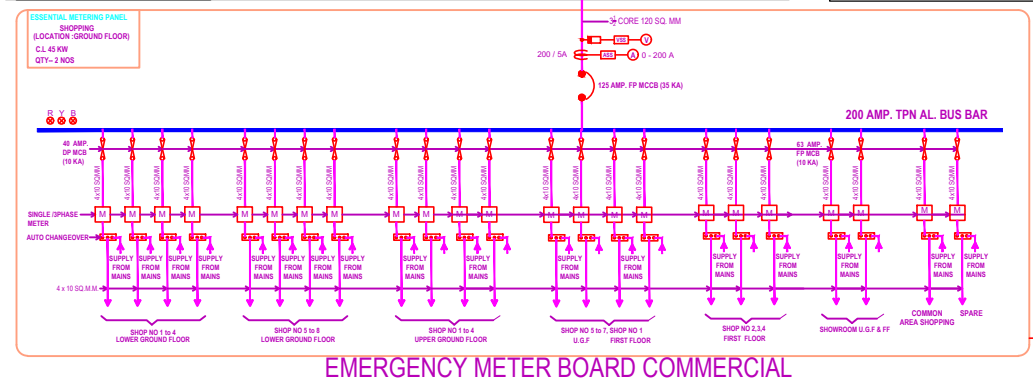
ESSENTIAL METERING PANEL
SHOPPING
(LOCATION :GROUND FLOOR)
C.L 45 KW
QTY– 2 NOS

3½ CORE 120 SQ. MM
VSS V
200 / 5A
ASS A 0 - 200 A
125 AMP. FP MCCB (35 KA)

R Y B

200 AMP. TPN AL. BUS BAR

40 AMP. DP MCB (10 KA)

63 AMP. FP MCB (10 KA)

4x10 SQMM 4x10 SQMM 4x10 SQMM 4x10 SQMM 4x10 SQMM 4x10 SQMM 4x10 SQMM 4x10 SQMM 4x10 SQMM 4x10 SQMM 4x10 SQMM 4x10 SQMM 4x10 SQMM 4x10 SQMM 4x10 SQMM 4x10 SQMM 4x10 SQMM 4x10 SQMM 4x10 SQMM 4x10 SQMM 4x10 SQMM

SINGLE /3PHASE METER
M M M M M M M M M M M M M M M M M M M M M

AUTO CHANGEOVER

SUPPLY FROM MAINS SUPPLY FROM MAINS SUPPLY FROM MAINS SUPPLY FROM MAINS SUPPLY FROM MAINS SUPPLY FROM MAINS SUPPLY FROM MAINS SUPPLY FROM MAINS SUPPLY FROM MAINS SUPPLY FROM MAINS SUPPLY FROM MAINS SUPPLY FROM MAINS SUPPLY FROM MAINS SUPPLY FROM MAINS SUPPLY FROM MAINS SUPPLY FROM MAINS SUPPLY FROM MAINS SUPPLY FROM MAINS SUPPLY FROM MAINS SUPPLY FROM MAINS SUPPLY FROM MAINS

4 x 10 SQ.M.M.

SHOP NO 1 to 4
LOWER GROUND FLOOR

SHOP NO 5 to 8
LOWER GROUND FLOOR

SHOP NO 1 to 4
UPPER GROUND FLOOR

SHOP NO 5 to 7, SHOP NO 1
U.G.F FIRST FLOOR

SHOP NO 2,3,4
FIRST FLOOR

SHOWROOM U.G.F & FF

COMMON AREA SHOPPING

SPARE

EMERGENCY METER BOARD COMMERCIAL